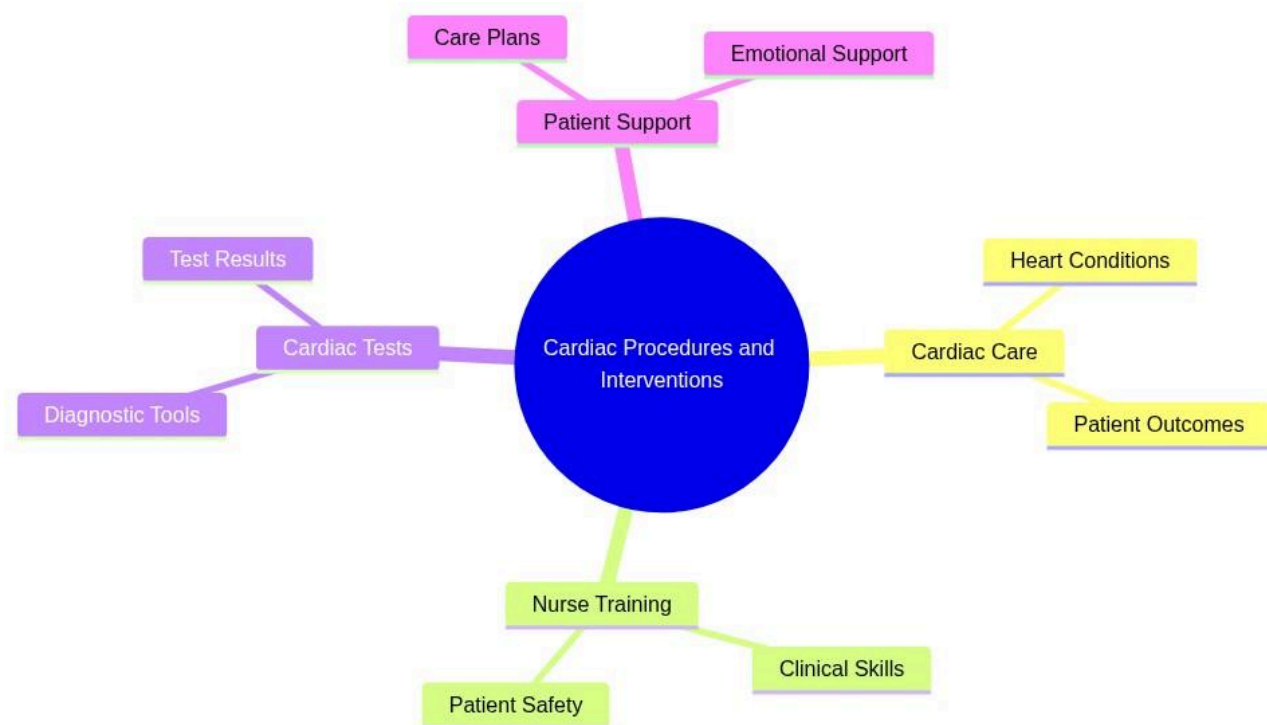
Care Plans

Emotional Support

Patient Support

Test Results

Cardiac Tests

Diagnostic Tools

Cardiac Procedures and Interventions

Heart Conditions

Cardiac Care

Patient Outcomes

Nurse Training

Clinical Skills

Patient Safety